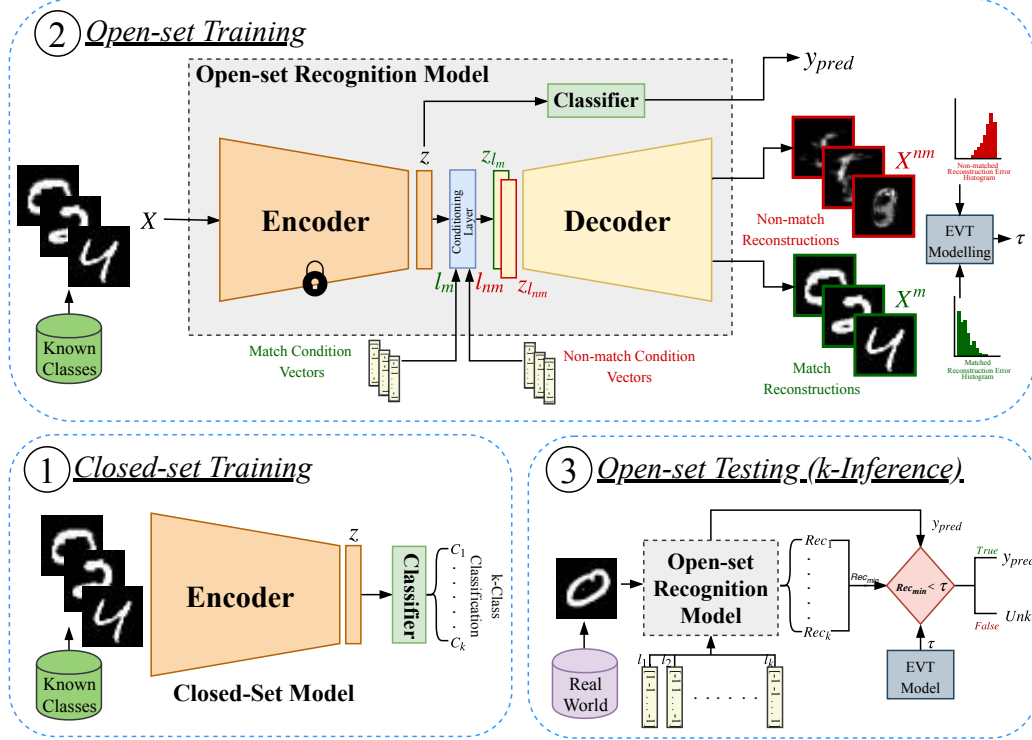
2 Open-set Training

Open-set Recognition Model

$y_{pred}$

Classifier

$z$

$z_{l_m}$

$X$

Encoder

Conditioning Layer

Decoder

$l_m$

$l_{nm}$

$z_{l_{nm}}$

$X^{nm}$

Non-matched Reconstruction Error Histogram

Non-match Reconstructions

EVT Modelling

$\tau$

$X^m$

Known Classes

Match Condition Vectors

Non-match Condition Vectors

Match Reconstructions

Matched Reconstruction Error Histogram

1 Closed-set Training

$z$

Encoder

Classifier

$C_1$

$C_k$

k-Class Classification

Known Classes

Closed-Set Model

3 Open-set Testing (k-Inference)

$y_{pred}$

Open-set Recognition Model

$Rec_1$

$Rec_{min}$

$Rec_k$

$Rec_{min} < \tau$

True

$y_{pred}$

False

Unk

$\tau$

Real World

$l_1$ $l_2$ . . . . . . $l_k$

EVT Model